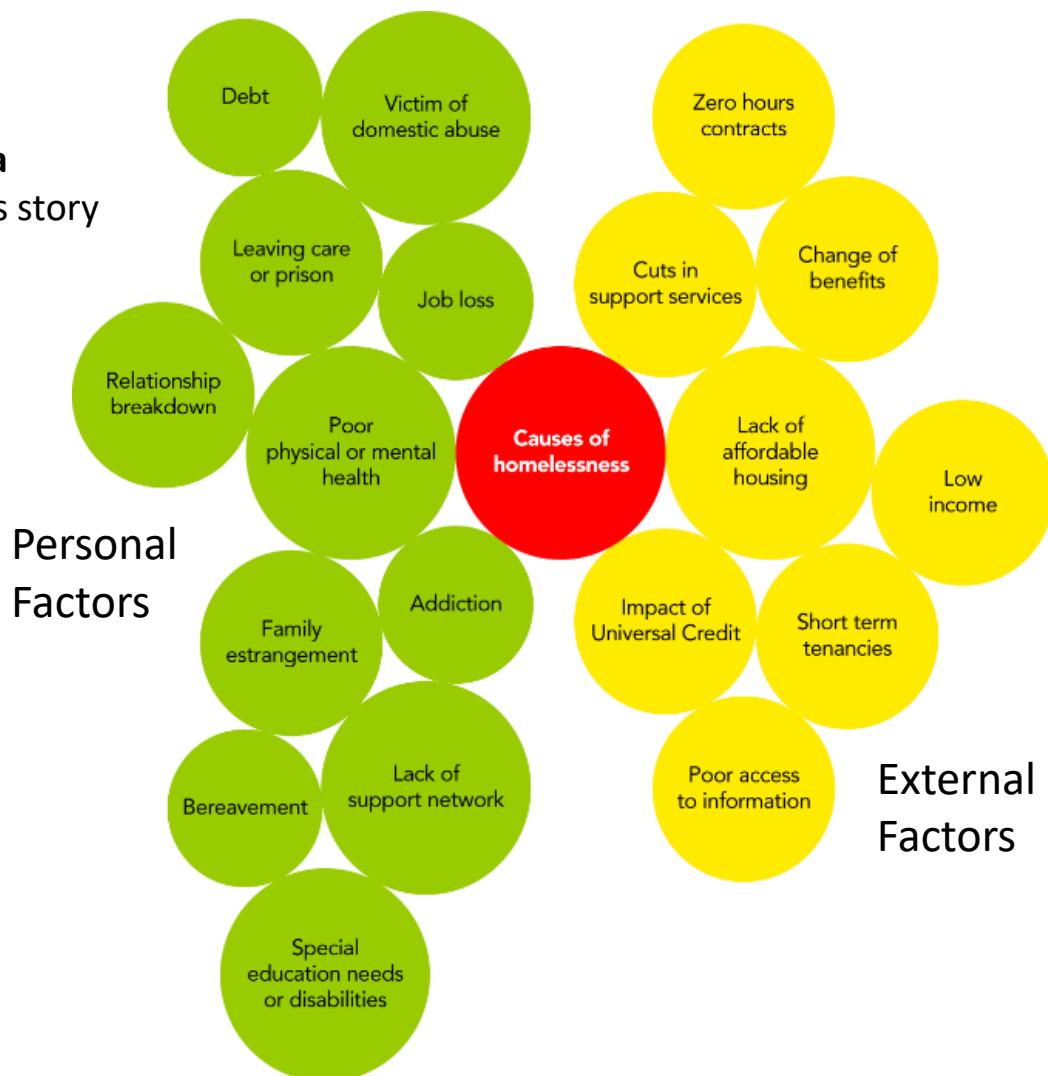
a
s story

Debt

Victim of domestic abuse

Leaving care or prison

Job loss

Relationship breakdown

Poor physical or mental health

Causes of homelessness

Personal Factors

Addiction

Family estrangement

Bereavement

Lack of support network

Special education needs or disabilities

Zero hours contracts

Cuts in support services

Change of benefits

Lack of affordable housing

Low income

Impact of Universal Credit

Short term tenancies

Poor access to information

External Factors